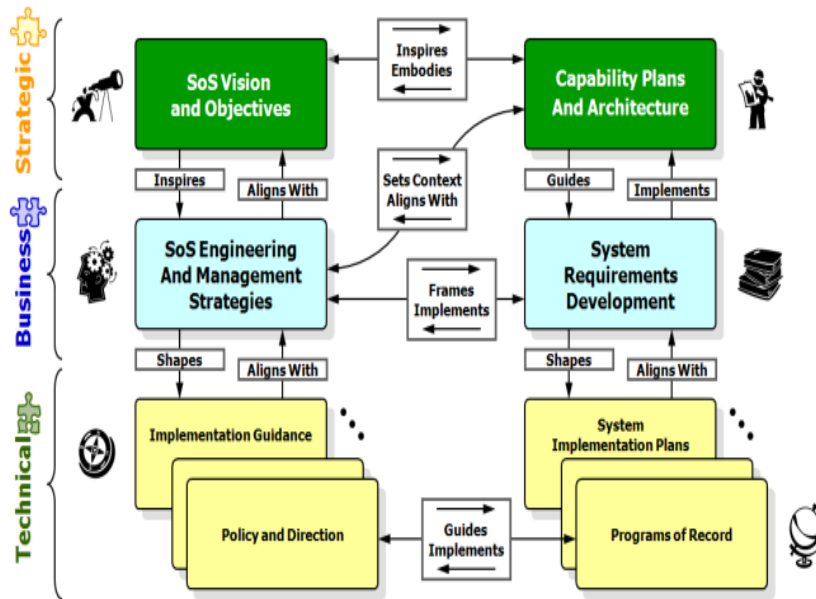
Strategic

Business

Technical

SoS Vision and Objectives

Inspires
Embodies

Capability Plans And Architecture

Inspires

Aligns With

Sets Context
Aligns With

Guides

Implements

SoS Engineering And Management Strategies

Frames
Implements

System Requirements Development

Shapes

Aligns With

Shapes

Aligns With

Implementation Guidance

Policy and Direction

Guides
Implements

System Implementation Plans

Programs of Record